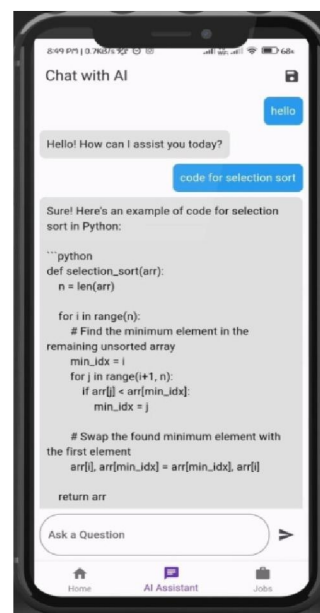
8:49 PM | 0.7KB/s ⏰ ⊙ 68

Chat with AI

hello

Hello! How can I assist you today?

code for selection sort

Sure! Here's an example of code for selection sort in Python:

```python
def selection_sort(arr):
n = len(arr)

for i in range(n):
# Find the minimum element in the remaining unsorted array
min_idx = i
for j in range(i+1, n):
if arr[j] < arr[min_idx]:
min_idx = j

# Swap the found minimum element with the first element
arr[i], arr[min_idx] = arr[min_idx], arr[i]

return arr

Ask a Question

Home
AI Assistant
Jobs